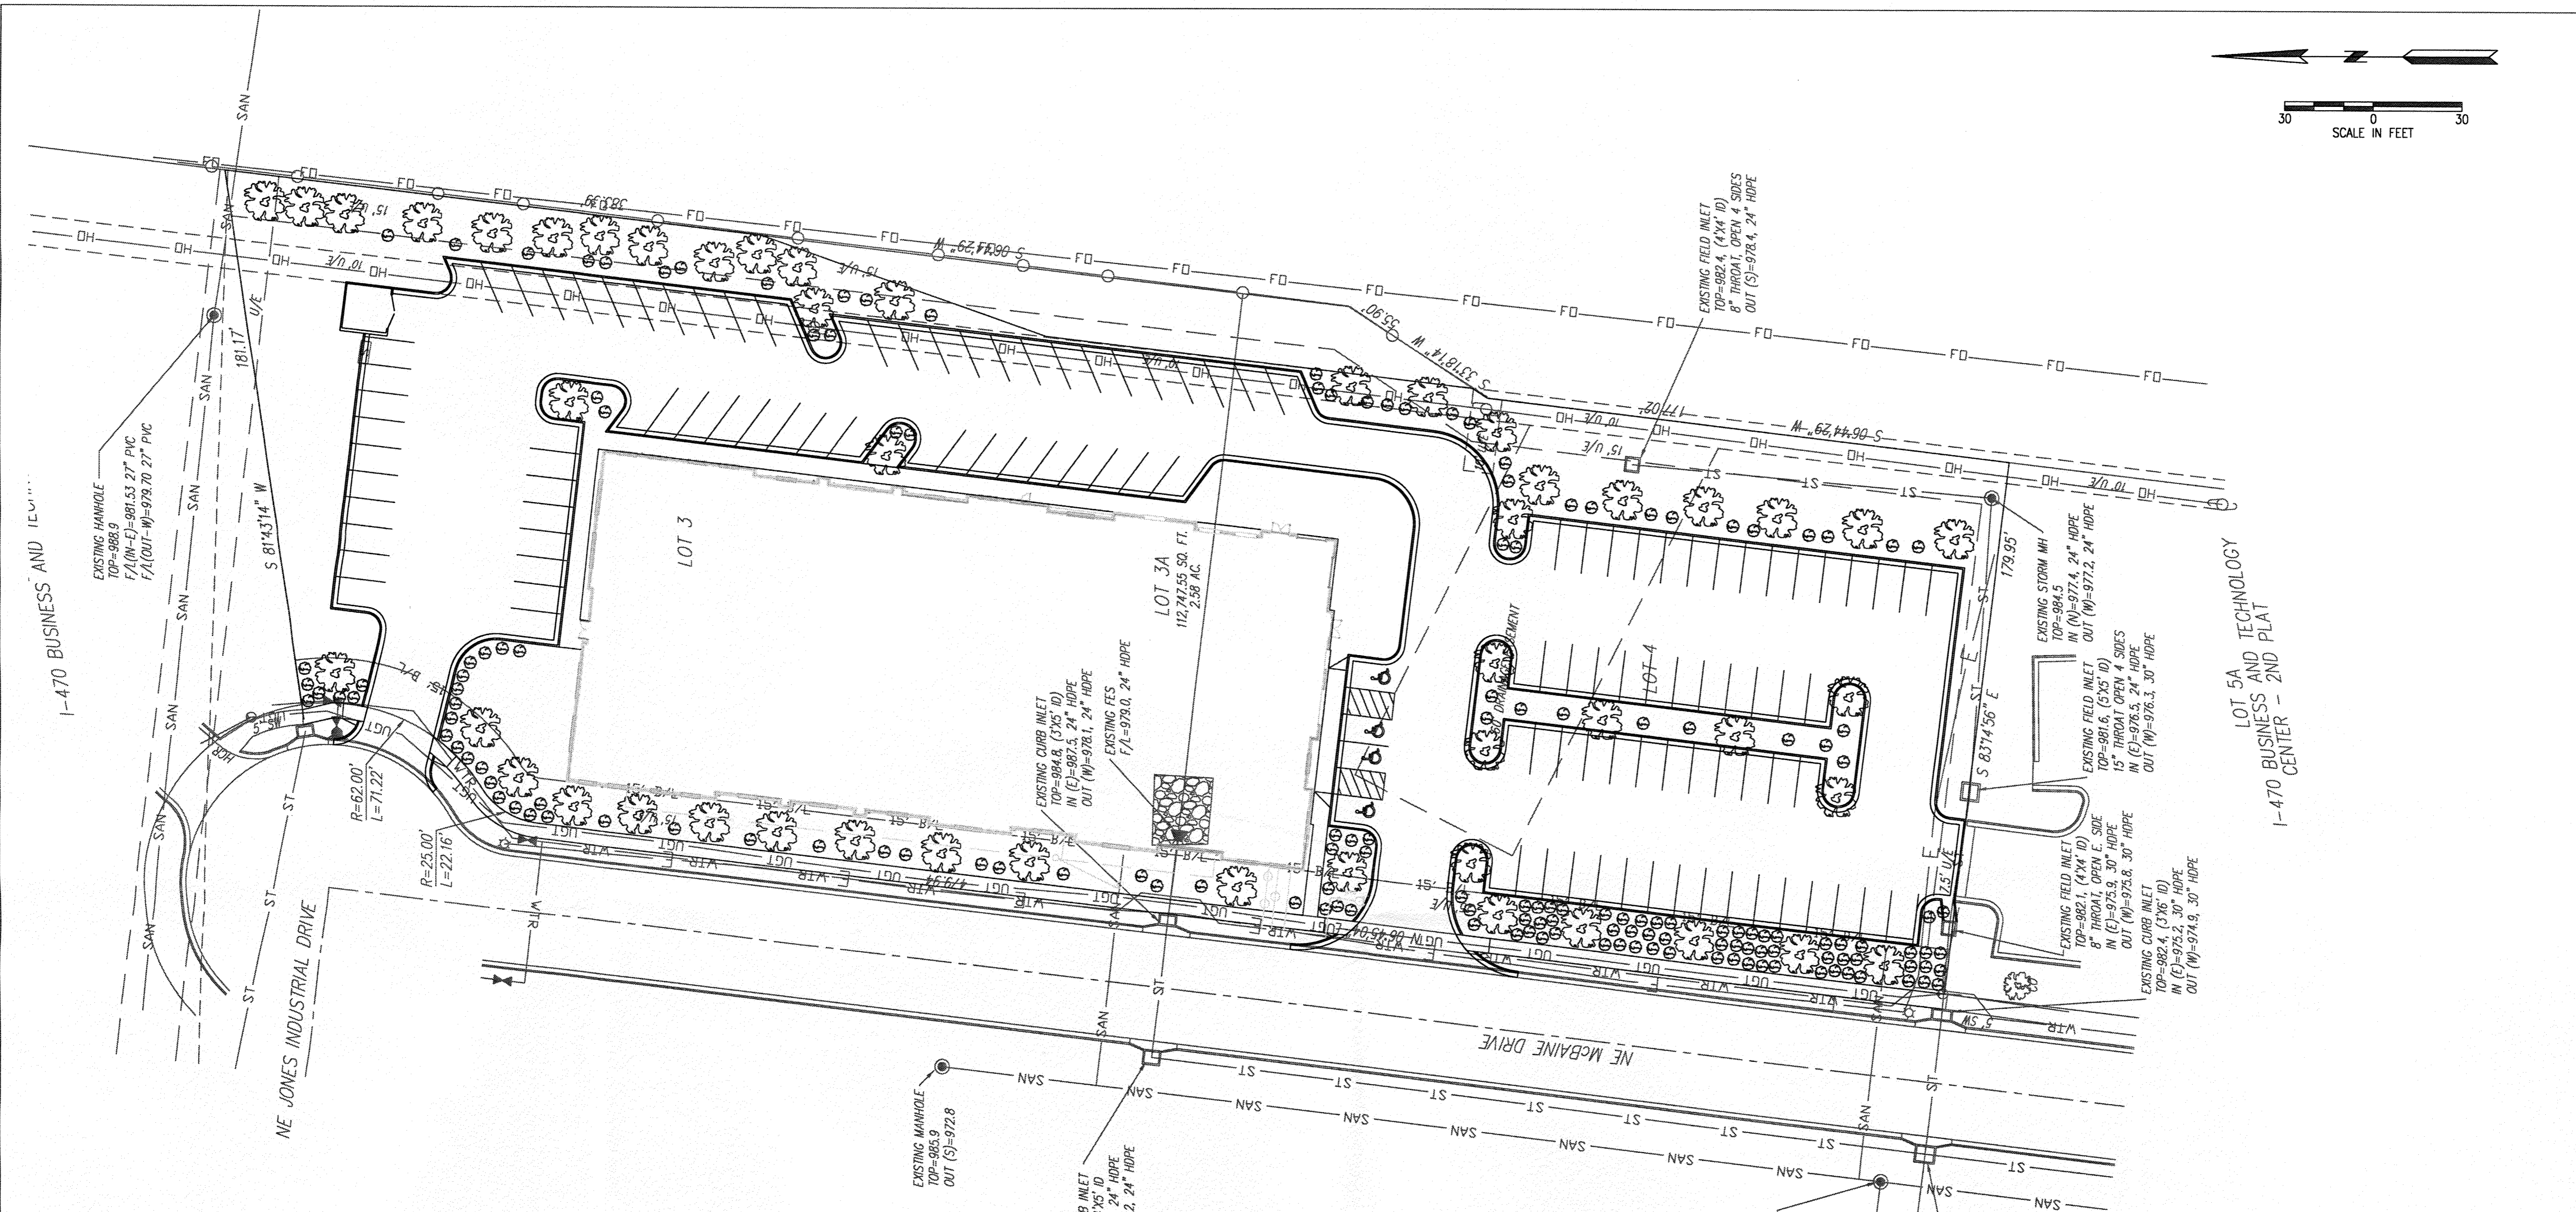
30 0 30
SCALE IN FEET

I-470 BUSINESS AND TECH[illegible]

EXISTING MANHOLE
TOP=988.9
F/L(IN-E)=981.53 27" PVC
F/L(OUT-W)=979.70 27" PVC

S 81°43'14" W
181.17'
U/E
10' U/E
15' U/E
15' U/E
S 33°18'14" W
55.90'
S 06°44'29" W
177.02'
10' U/E
15' U/E

EXISTING FIELD INLET
TOP=982.4, (4'X4' ID)
8" THROAT, OPEN 4 SIDES
OUT (S)=978.4, 24" HDPE

LOT 3

LOT 3A
112,747.55 SQ. FT.
2.58 AC.

EXISTING CURB INLET
TOP=984.8, (3'X5' ID)
IN (E)=987.5, 24" HDPE
OUT (W)=978.1, 24" HDPE

EXISTING FES
F/L=979.0, 24" HDPE

DRAINAGE EASEMENT

LOT 4

179.95'
S 83°14'56" E
7.5' U/E

EXISTING STORM MH
TOP=984.5
IN (N)=977.4, 24" HDPE
OUT (W)=977.2, 24" HDPE

EXISTING FIELD INLET
TOP=981.6, (5'X5' ID)
15" THROAT OPEN 4 SIDES
IN (E)=976.5, 24" HDPE
OUT (W)=976.3, 30" HDPE

LOT 5A
I-470 BUSINESS AND TECHNOLOGY
CENTER - 2ND PLAT

EXISTING FIELD INLET
TOP=982.1, (4'X4' ID)
8" THROAT, OPEN E. SIDE
IN (E)=975.9, 30" HDPE
OUT (W)=975.8, 30" HDPE

EXISTING CURB INLET
TOP=982.4, (3'X6' ID)
IN (E)=975.2, 30" HDPE
OUT (W)=974.9, 30" HDPE

R=62.00'
L=71.22'
R=25.00'
L=22.16'

NE JONES INDUSTRIAL DRIVE

NE MCBAINE DRIVE

EXISTING MANHOLE
TOP=985.9
OUT (S)=972.8

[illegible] INLET
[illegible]X5' ID
24" HDPE
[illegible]2, 24" HDPE

15' B/L
15' B/L
15' B/L
5' SW